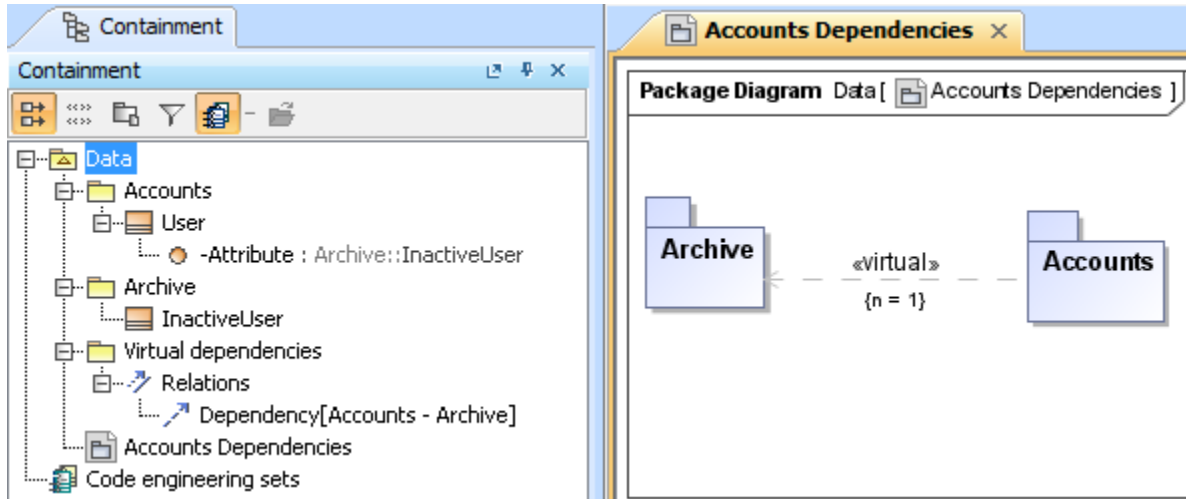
Containment

Containment

Data
Accounts
User
-Attribute : Archive::InactiveUser
Archive
InactiveUser
Virtual dependencies
Relations
Dependency[Accounts - Archive]
Accounts Dependencies
Code engineering sets

Accounts Dependencies ×

Package Diagram Data [ Accounts Dependencies ]

Archive

«virtual»
{n = 1}

Accounts